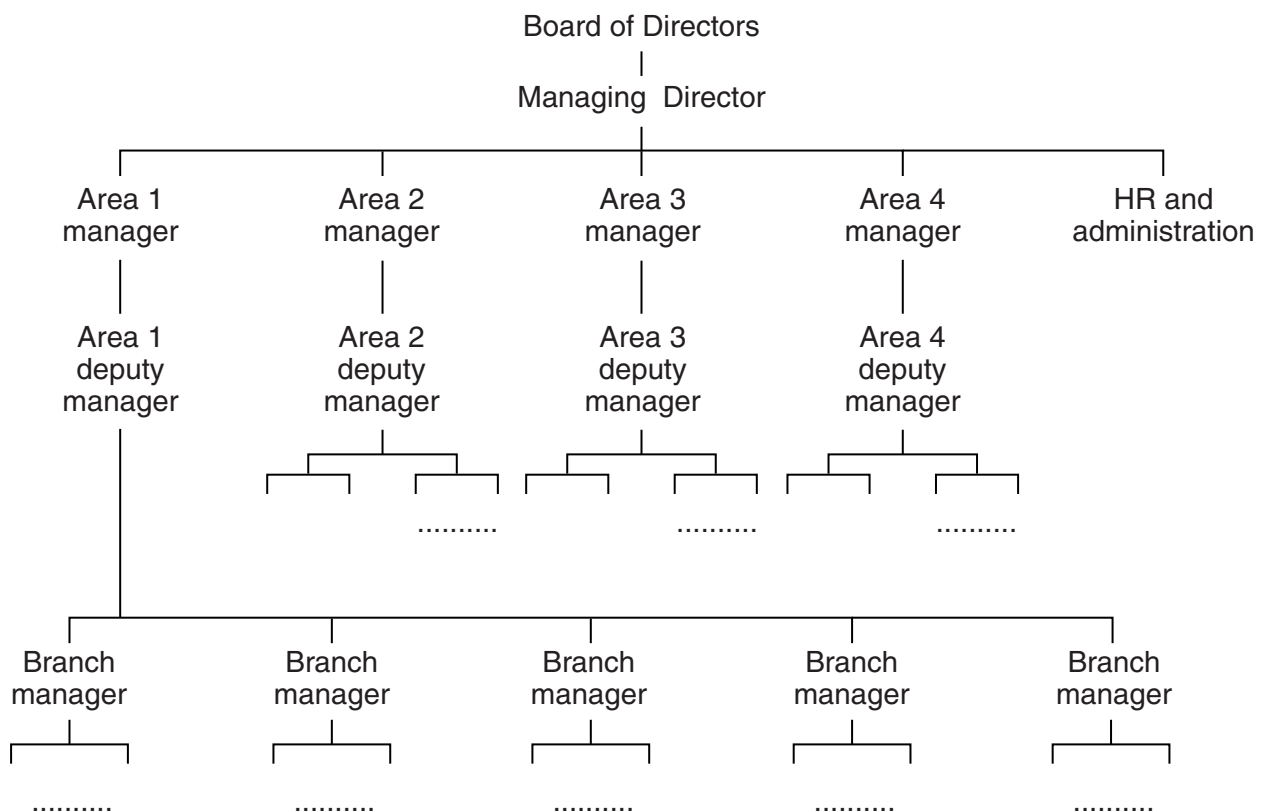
Board of Directors

Managing Director

Area 1 manager

Area 2 manager

Area 3 manager

Area 4 manager

HR and administration

Area 1 deputy manager

Area 2 deputy manager

Area 3 deputy manager

Area 4 deputy manager

..........

..........

..........

Branch manager

Branch manager

Branch manager

Branch manager

Branch manager

..........

..........

..........

..........

..........